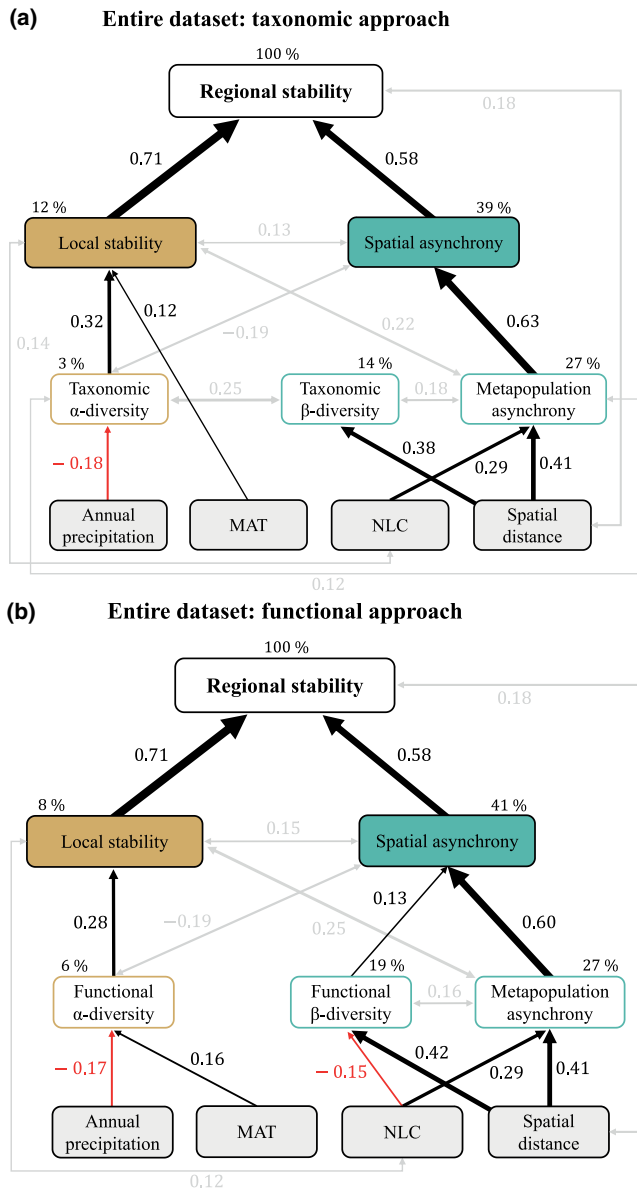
(a) Entire dataset: taxonomic approach

100 %
Regional stability
0.18
0.71
0.58
12 %
Local stability
0.13
39 %
Spatial asynchrony
0.14
0.32
0.12
−0.19
0.22
0.63
3 %
Taxonomic α-diversity
0.25
14 %
Taxonomic β-diversity
0.18
27 %
Metapopulation asynchrony
– 0.18
0.38
0.29
0.41
Annual precipitation
MAT
NLC
Spatial distance
0.12

(b) Entire dataset: functional approach

100 %
Regional stability
0.18
0.71
0.58
8 %
Local stability
0.15
41 %
Spatial asynchrony
0.13
0.28
−0.19
0.25
0.60
6 %
Functional α-diversity
19 %
Functional β-diversity
0.16
27 %
Metapopulation asynchrony
– 0.17
0.16
0.42
– 0.15
0.29
0.41
Annual precipitation
MAT
NLC
Spatial distance
0.12